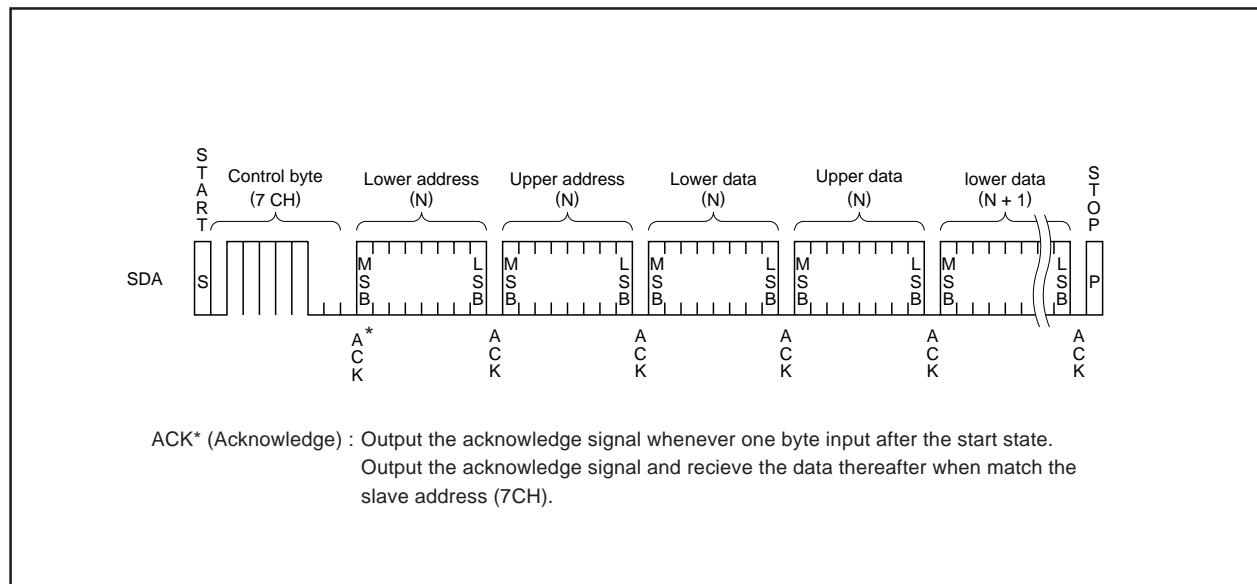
START

Control byte
(7 CH)

Lower address
(N)

Upper address
(N)

Lower data
(N)

Upper data
(N)

lower data
(N + 1)

STOP

SDA

S

MSB LSB

MSB LSB

MSB LSB

MSB LSB

MSB LSB

P

ACK*

ACK

ACK

ACK

ACK

ACK

ACK* (Acknowledge) : Output the acknowledge signal whenever one byte input after the start state. Output the acknowledge signal and recieve the data thereafter when match the slave address (7CH).